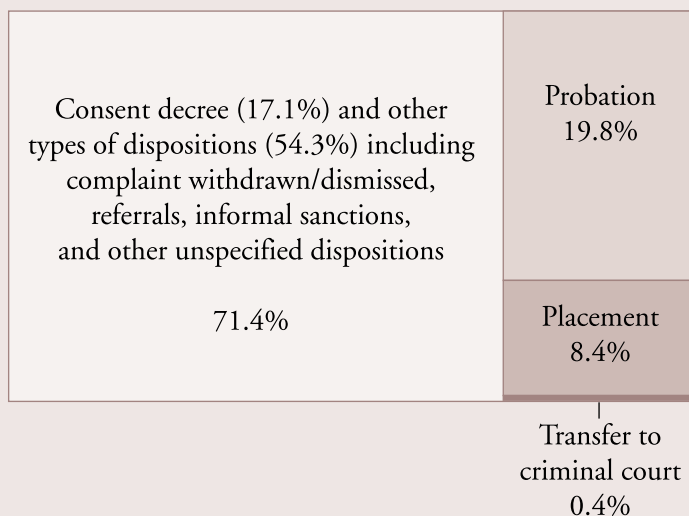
Consent decree (17.1%) and other types of dispositions (54.3%) including complaint withdrawn/dismissed, referrals, informal sanctions, and other unspecified dispositions

71.4%

Probation
19.8%

Placement
8.4%

Transfer to criminal court
0.4%